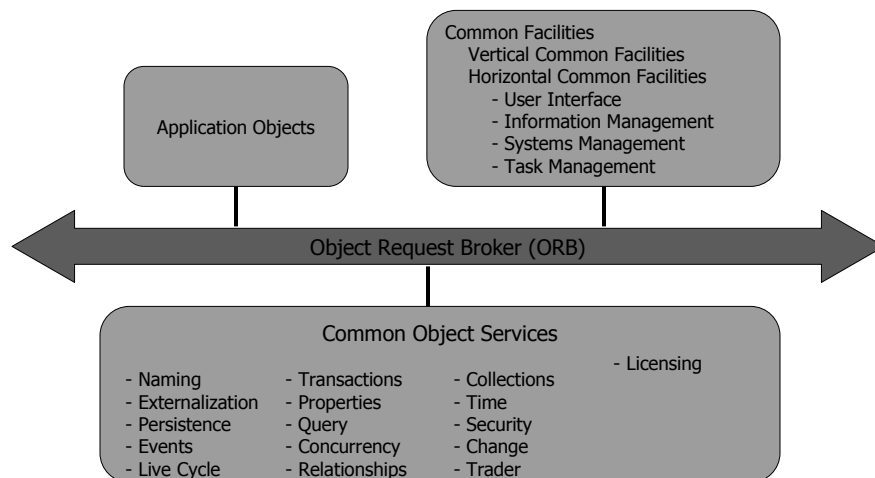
Application Objects

Common Facilities
Vertical Common Facilities
Horizontal Common Facilities
- User Interface
- Information Management
- Systems Management
- Task Management

Object Request Broker (ORB)

Common Object Services

- Naming
- Externalization
- Persistence
- Events
- Live Cycle

- Transactions
- Properties
- Query
- Concurrency
- Relationships

- Collections
- Time
- Security
- Change
- Trader

- Licensing